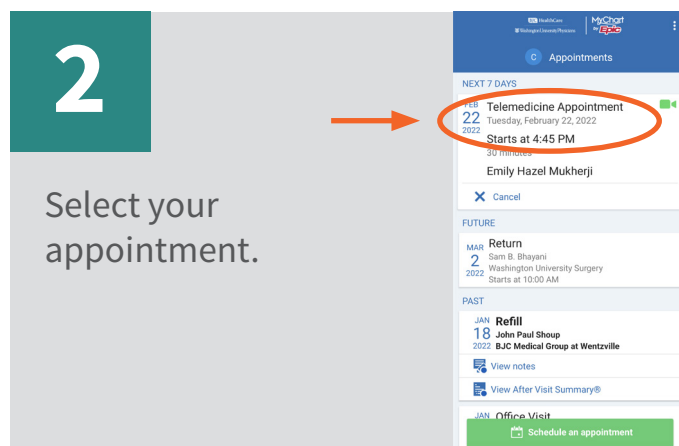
2

Select your appointment.

BJC HealthCare Washington University Physicians

MyChart by Epic

C Appointments

NEXT 7 DAYS

FEB 22 2022

Telemedicine Appointment

Tuesday, February 22, 2022

Starts at 4:45 PM

30 minutes

Emily Hazel Mukherji

Cancel

FUTURE

MAR 2 2022

Return

Sam B. Bhayani

Washington University Surgery

Starts at 10:00 AM

PAST

JAN 18 2022

Refill

John Paul Shoup

BJC Medical Group at Wentzville

View notes

View After Visit Summary®

JAN Office Visit

Schedule an appointment